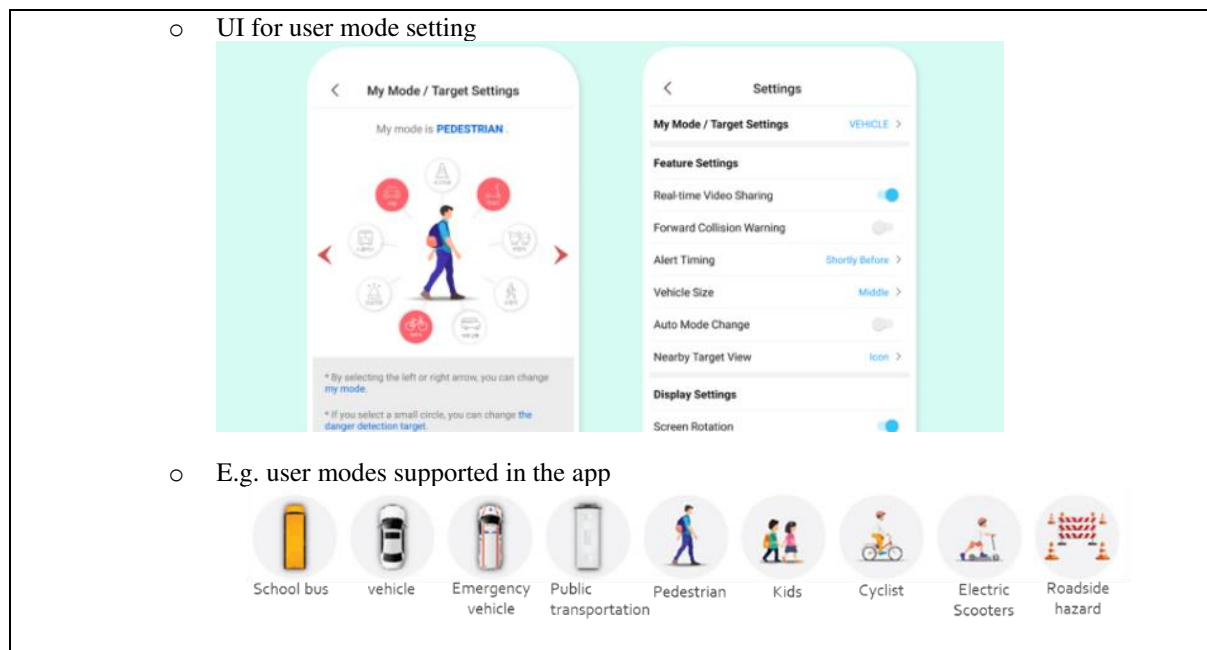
o UI for user mode setting

<

My Mode / Target Settings

My mode is PEDESTRIAN.

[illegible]

* By selecting the left or right arrow, you can change my mode.

* If you select a small circle, you can change the danger detection target.

<

Settings

My Mode / Target Settings VEHICLE >

Feature Settings

Real-time Video Sharing

Forward Collision Warning

Alert Timing Shortly Before >

Vehicle Size Middle >

Auto Mode Change

Nearby Target View Icon >

Display Settings

Screen Rotation

o E.g. user modes supported in the app

School bus vehicle Emergency vehicle Public transportation Pedestrian Kids Cyclist Electric Scooters Roadside hazard